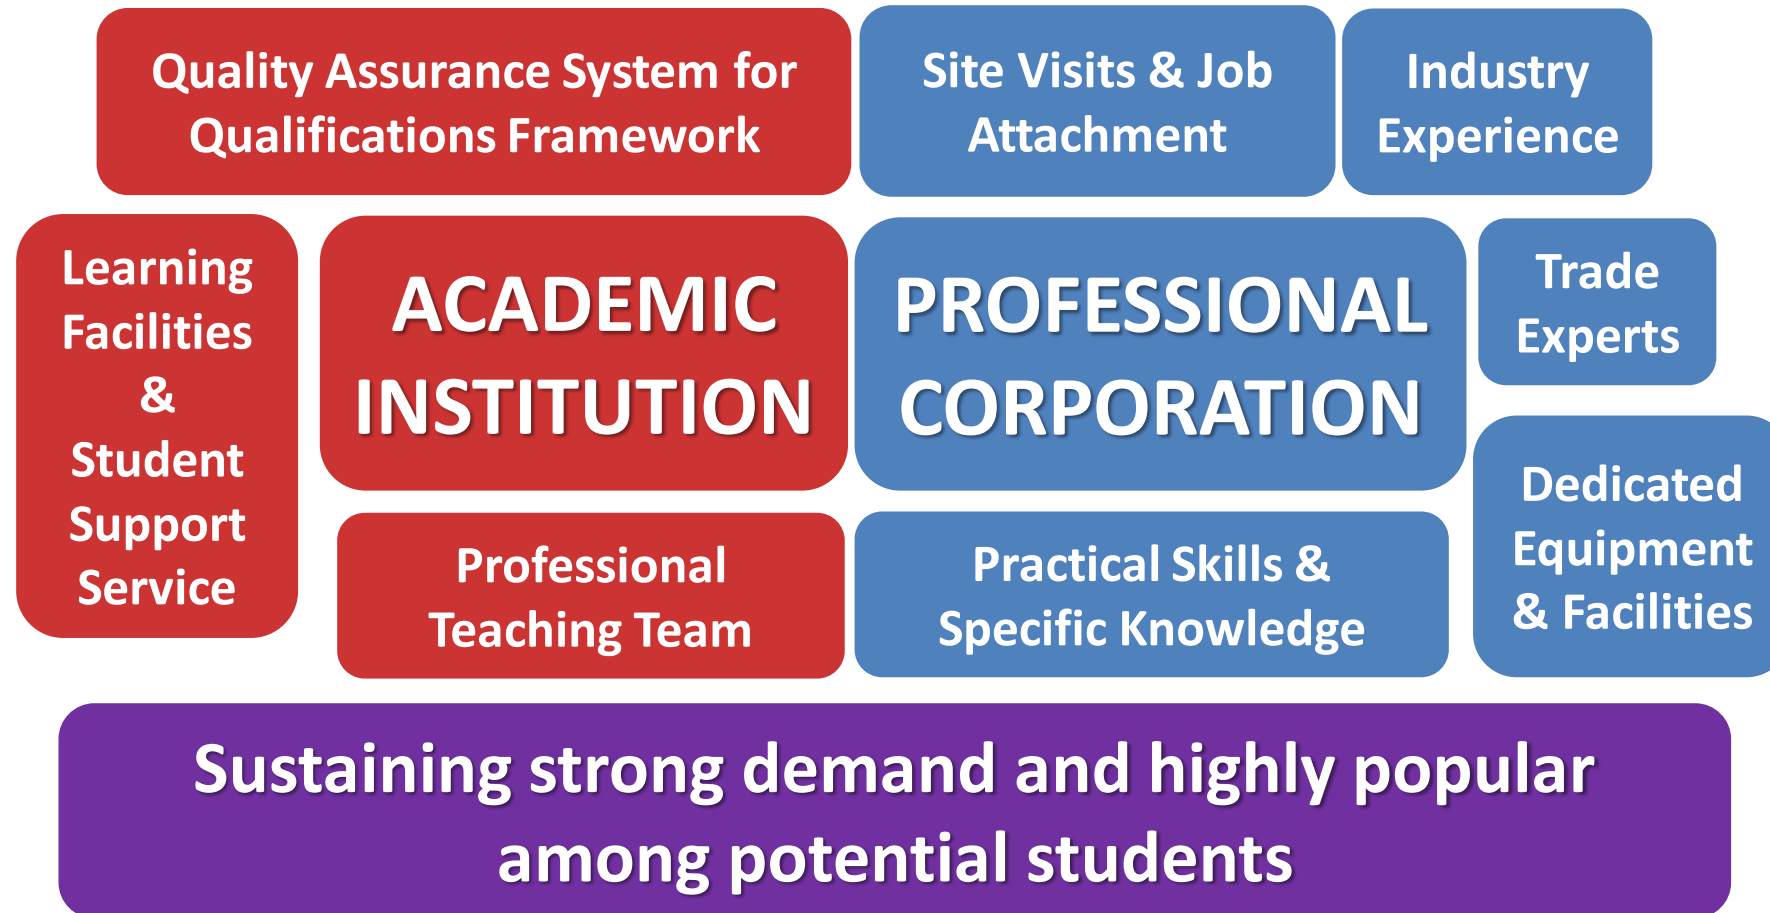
Quality Assurance System for Qualifications Framework

Site Visits & Job Attachment

Industry Experience

Learning Facilities & Student Support Service

ACADEMIC INSTITUTION

PROFESSIONAL CORPORATION

Trade Experts

Dedicated Equipment & Facilities

Professional Teaching Team

Practical Skills & Specific Knowledge

Sustaining strong demand and highly popular among potential students